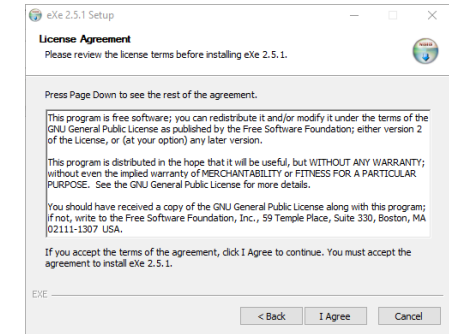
eXe 2.5.1 Setup

License Agreement

Please review the license terms before installing eXe 2.5.1.

Press Page Down to see the rest of the agreement.

This program is free software; you can redistribute it and/or modify it under the terms of the GNU General Public License as published by the Free Software Foundation; either version 2 of the License, or (at your option) any later version.

This program is distributed in the hope that it will be useful, but WITHOUT ANY WARRANTY; without even the implied warranty of MERCHANTABILITY or FITNESS FOR A PARTICULAR PURPOSE. See the GNU General Public License for more details.

You should have received a copy of the GNU General Public License along with this program; if not, write to the Free Software Foundation, Inc., 59 Temple Place, Suite 330, Boston, MA 02111-1307 USA.

If you accept the terms of the agreement, click I Agree to continue. You must accept the agreement to install eXe 2.5.1.

EXE

< Back

I Agree

Cancel